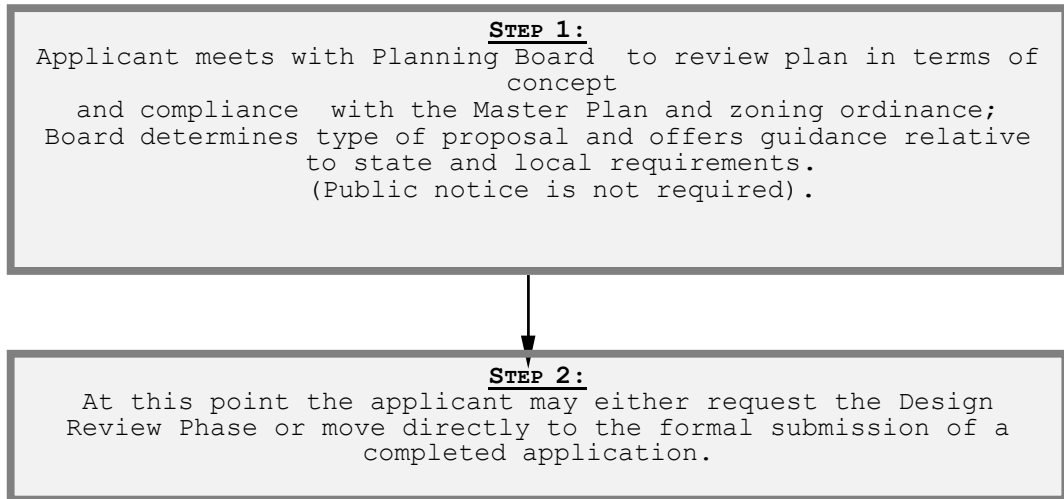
STEP 1:
Applicant meets with Planning Board to review plan in terms of concept and compliance with the Master Plan and zoning ordinance; Board determines type of proposal and offers guidance relative to state and local requirements. (Public notice is not required).

STEP 2:
At this point the applicant may either request the Design Review Phase or move directly to the formal submission of a completed application.